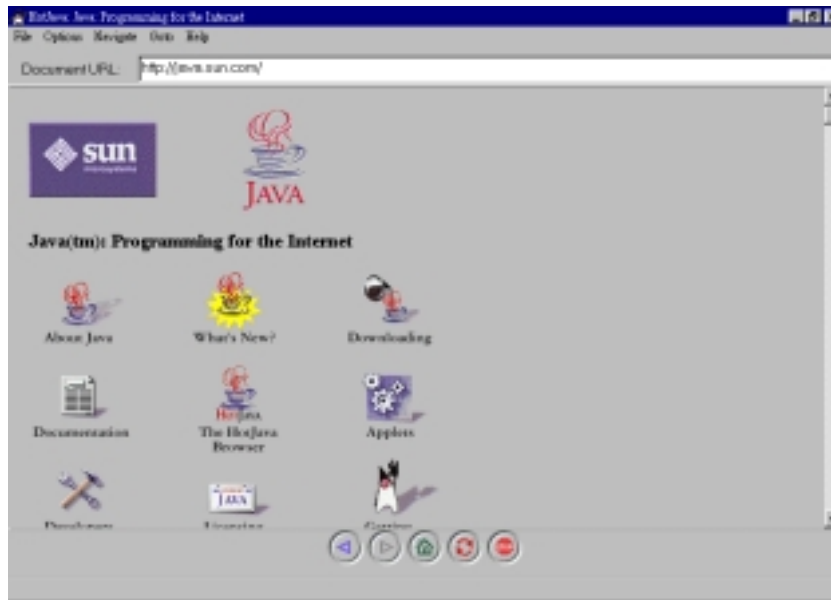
HotJava: Java: Programming for the Internet

File Options Navigate Goto Help

Document URL: http://java.sun.com/

sun

JAVA

Java(tm): Programming for the Internet

About Java

What's New?

Downloading

Documentation

HotJava

The HotJava Browser

Applets

JAVA

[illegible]

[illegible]

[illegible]